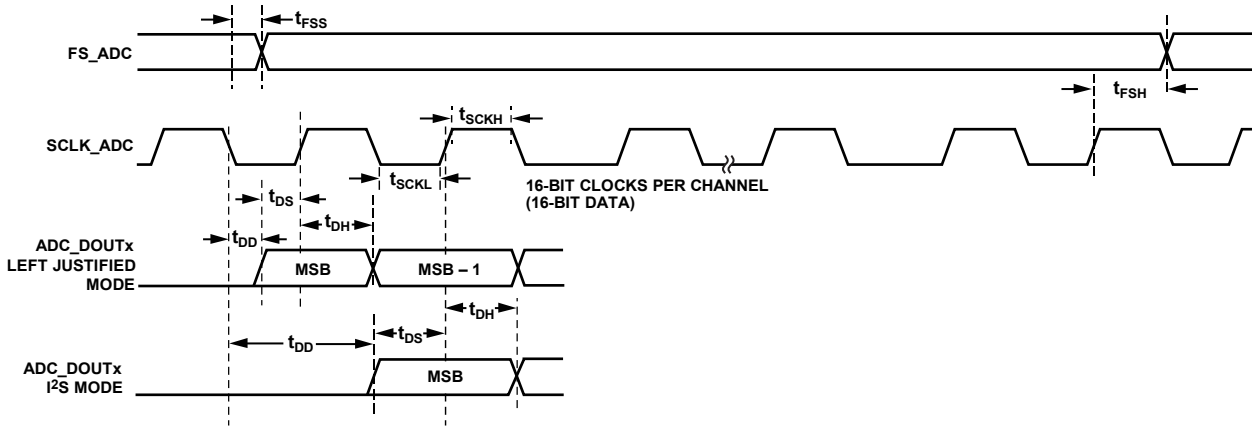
$t_{FSS}$

FS_ADC

$t_{FSH}$

$t_{SCKH}$

SCLK_ADC

$t_{DS}$

$t_{SCKL}$

16-BIT CLOCKS PER CHANNEL (16-BIT DATA)

$t_{DH}$

$t_{DD}$

ADC_DOUTx LEFT JUSTIFIED MODE

MSB

MSB – 1

$t_{DH}$

$t_{DD}$

$t_{DS}$

ADC_DOUTx I$^2$S MODE

MSB